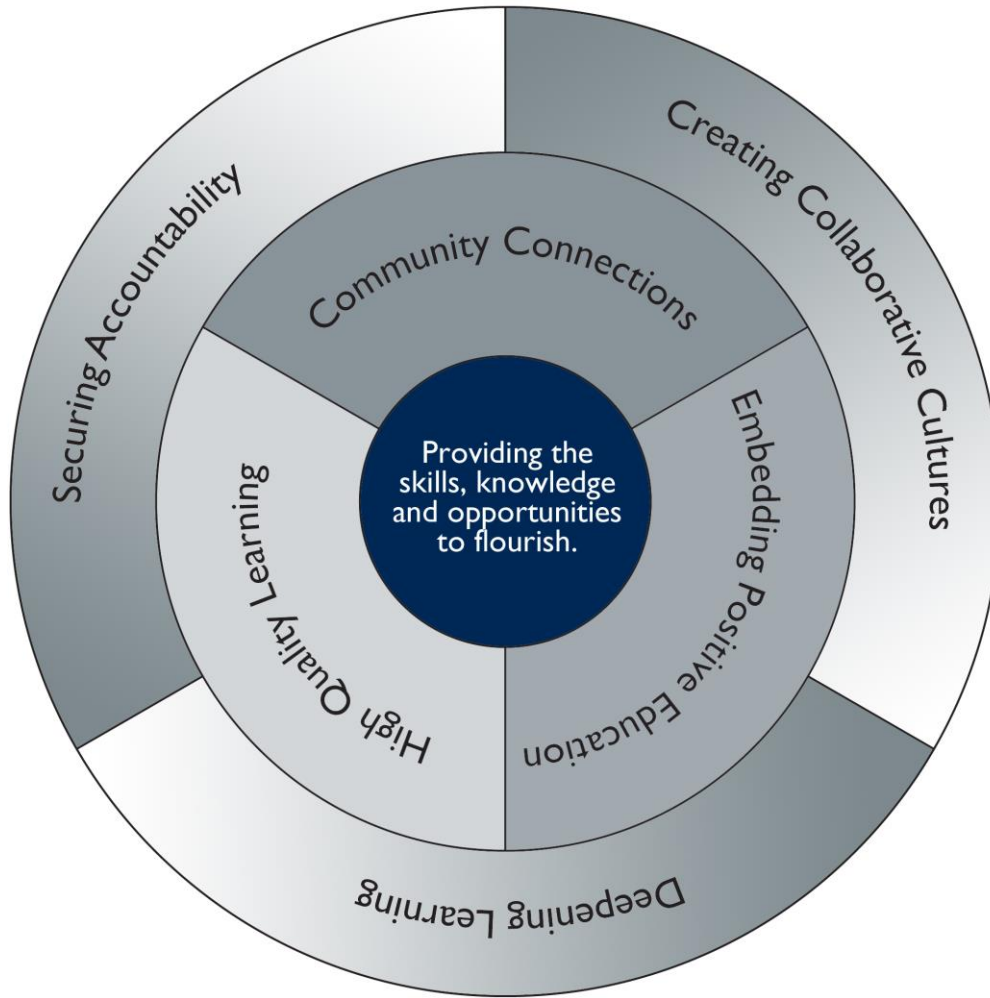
Providing the skills, knowledge and opportunities to flourish.

Community Connections

Embedding Positive Education

High Quality Learning

Securing Accountability

Creating Collaborative Cultures

Deepening Learning